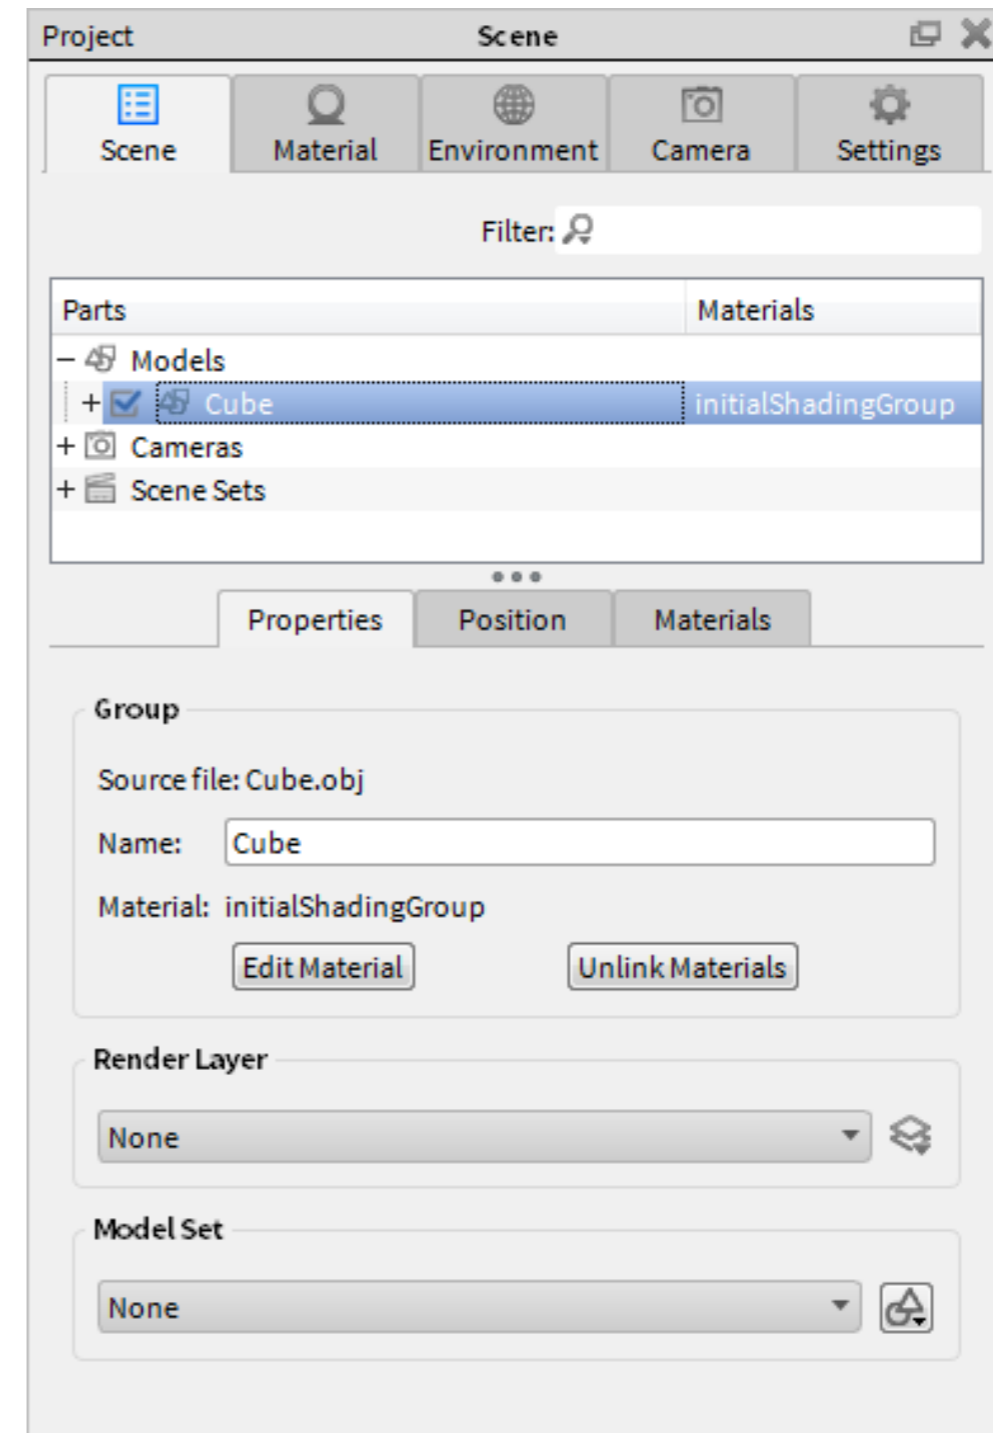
Project Scene

Scene Material Environment Camera Settings

Filter:

| Parts | Materials |
|---|---|
| − Models | |
| + Cube | initialShadingGroup |
| + Cameras | |
| + Scene Sets | |

Properties Position Materials

Group

Source file: Cube.obj

Name: Cube

Material: initialShadingGroup

Edit Material Unlink Materials

Render Layer

None

Model Set

None